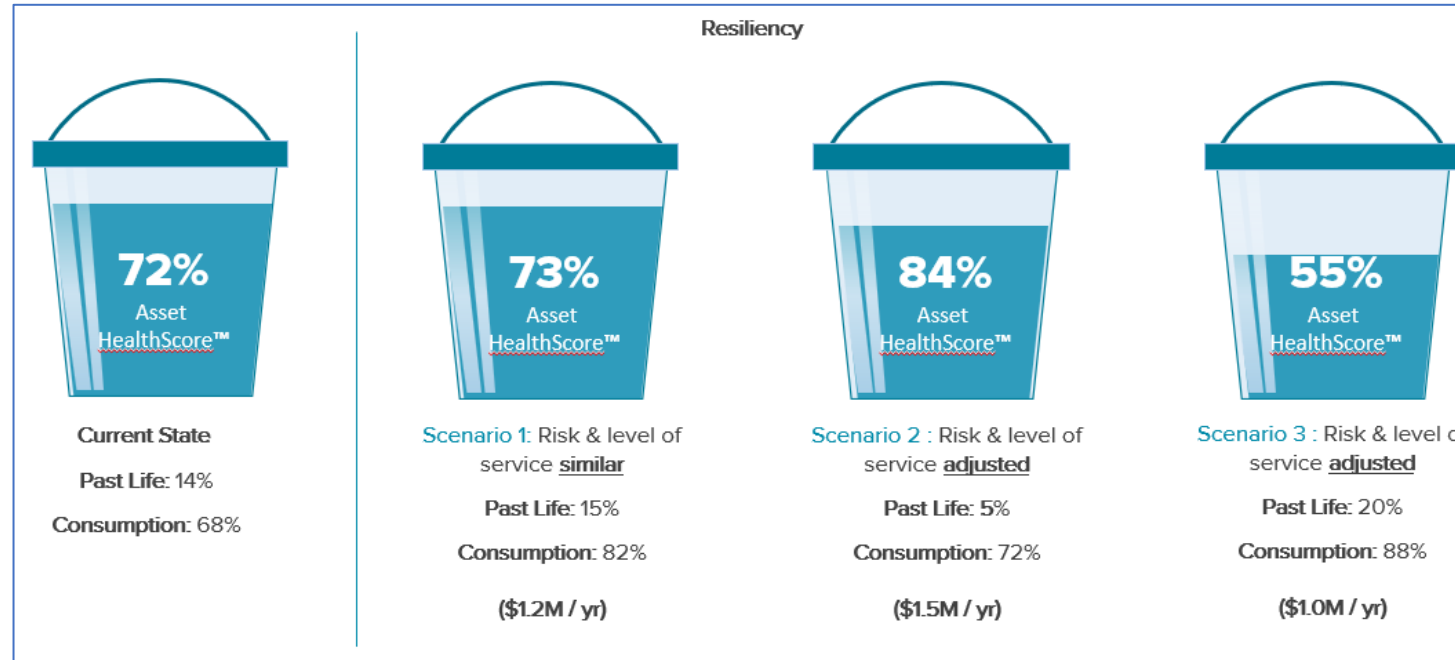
Resiliency

72%
Asset
HealthScore™

Current State

Past Life: 14%

Consumption: 68%

73%
Asset
HealthScore™

Scenario 1: Risk & level of service similar

Past Life: 15%

Consumption: 82%

($1.2M / yr)

84%
Asset
HealthScore™

Scenario 2 : Risk & level of service adjusted

Past Life: 5%

Consumption: 72%

($1.5M / yr)

55%
Asset
HealthScore™

Scenario 3 : Risk & level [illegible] service adjusted

Past Life: 20%

Consumption: 88%

($1.0M / yr)